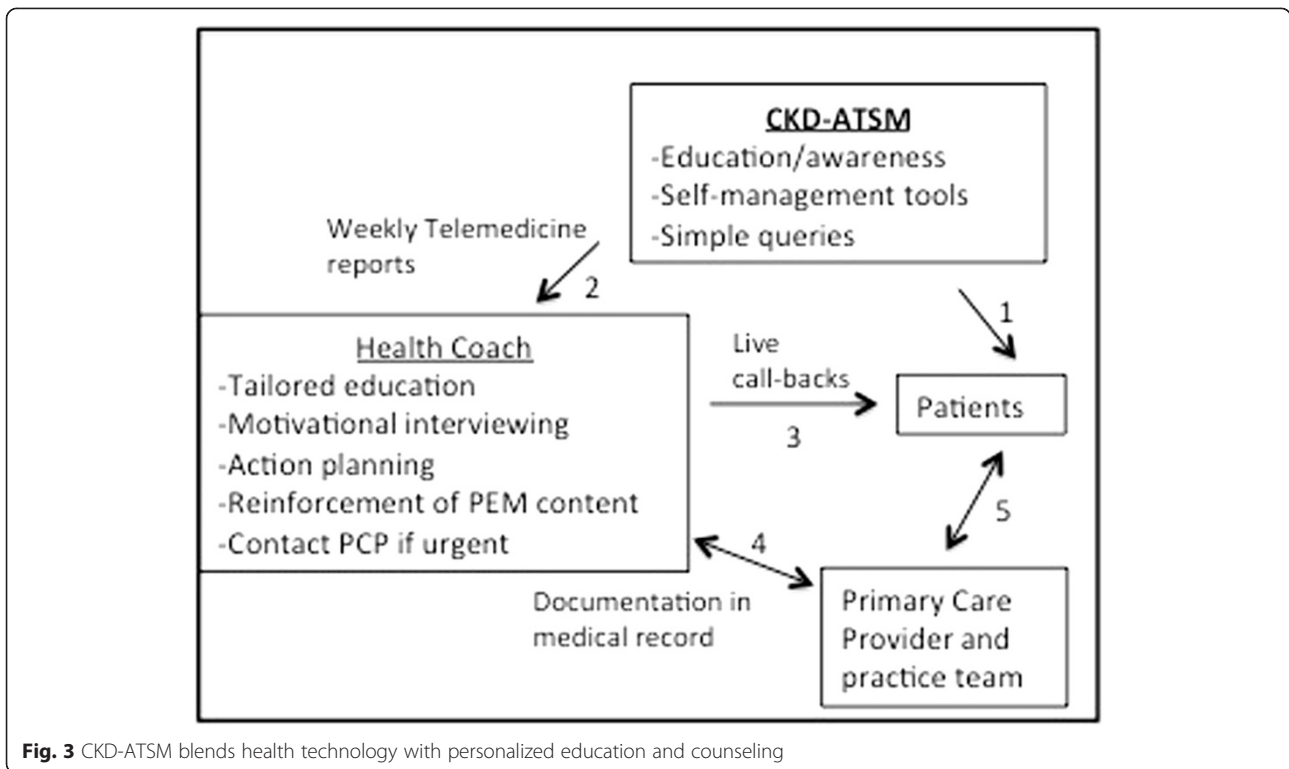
CKD-ATSM
-Education/awareness
-Self-management tools
-Simple queries

Weekly Telemedicine reports

2

1

Health Coach
-Tailored education
-Motivational interviewing
-Action planning
-Reinforcement of PEM content
-Contact PCP if urgent

Live call-backs

3

Patients

5

4

Documentation in medical record

Primary Care Provider and practice team

Fig. 3 CKD-ATSM blends health technology with personalized education and counseling